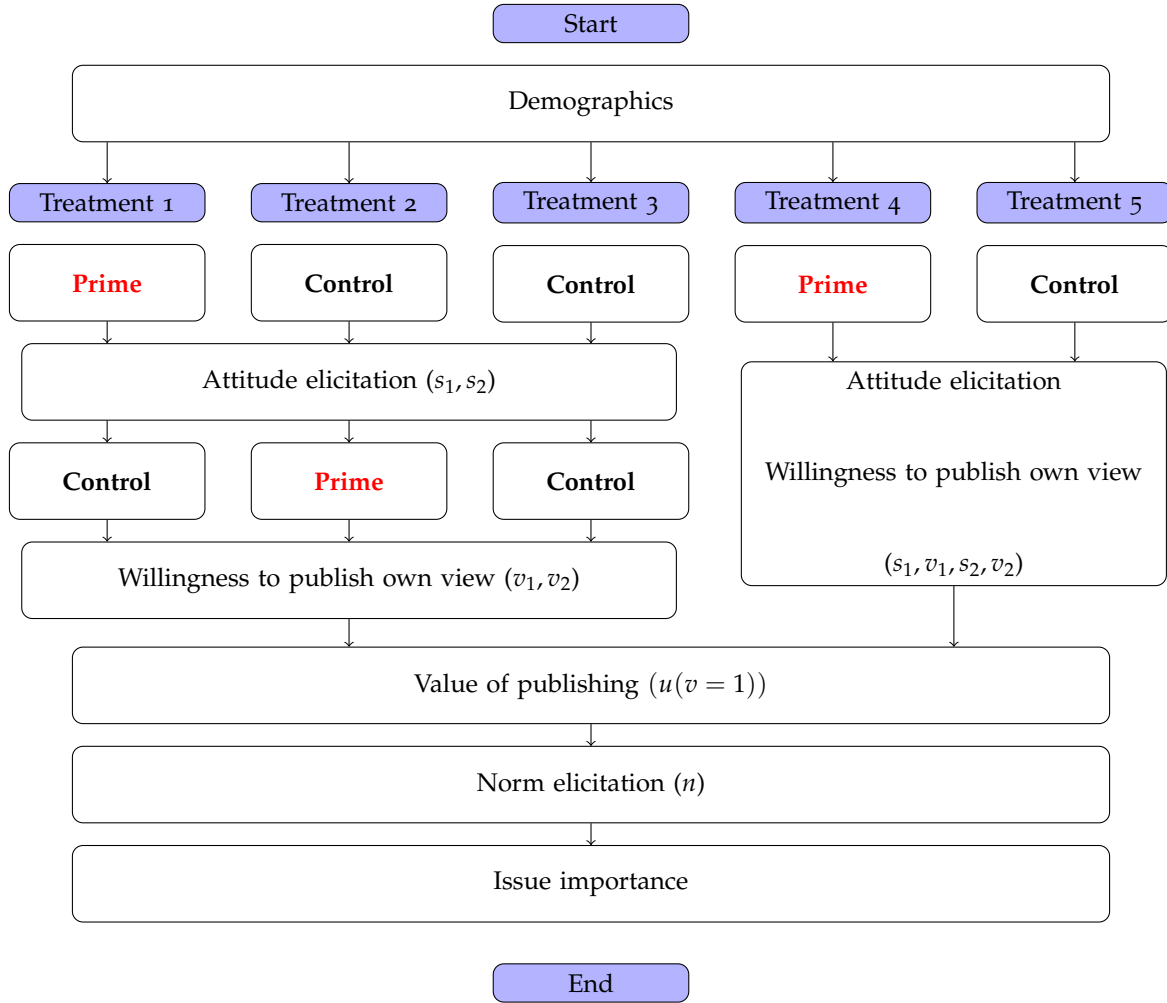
Start

Demographics

Treatment 1

Treatment 2

Treatment 3

Treatment 4

Treatment 5

Prime

Control

Control

Prime

Control

Attitude elicitation $(s_1, s_2)$

Attitude elicitation

Willingness to publish own view

$(s_1, v_1, s_2, v_2)$

Control

Prime

Control

Willingness to publish own view $(v_1, v_2)$

Value of publishing $(u(v = 1))$

Norm elicitation $(n)$

Issue importance

End